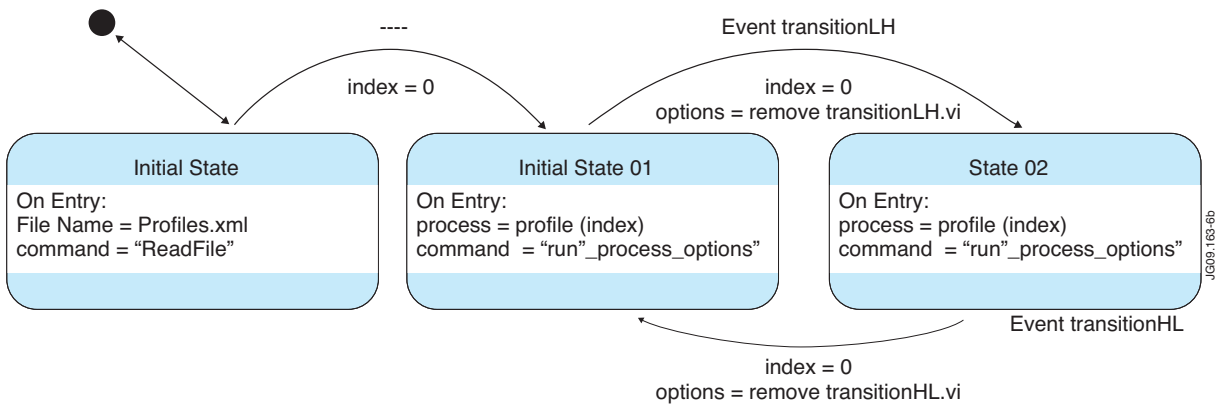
----

index = 0

Event transitionLH

index = 0
options = remove transitionLH.vi

Initial State

On Entry:
File Name = Profiles.xml
command = “ReadFile”

Initial State 01

On Entry:
process = profile (index)
command = “run”_process_options”

State 02

On Entry:
process = profile (index)
command = “run”_process_options”

JG09.163-6b

Event transitionHL

index = 0
options = remove transitionHL.vi